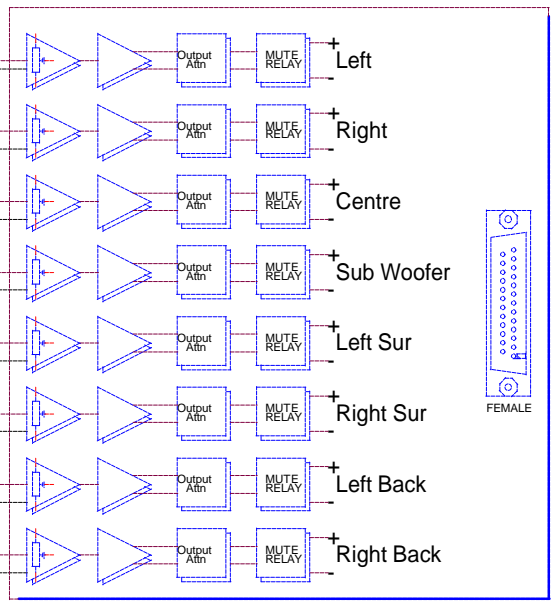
Output Attn
MUTE RELAY
+
-
Left

Output Attn
MUTE RELAY
+
-
Right

Output Attn
MUTE RELAY
+
-
Centre

Output Attn
MUTE RELAY
+
-
Sub Woofer

Output Attn
MUTE RELAY
+
-
Left Sur

Output Attn
MUTE RELAY
+
-
Right Sur

Output Attn
MUTE RELAY
+
-
Left Back

Output Attn
MUTE RELAY
+
-
Right Back

FEMALE